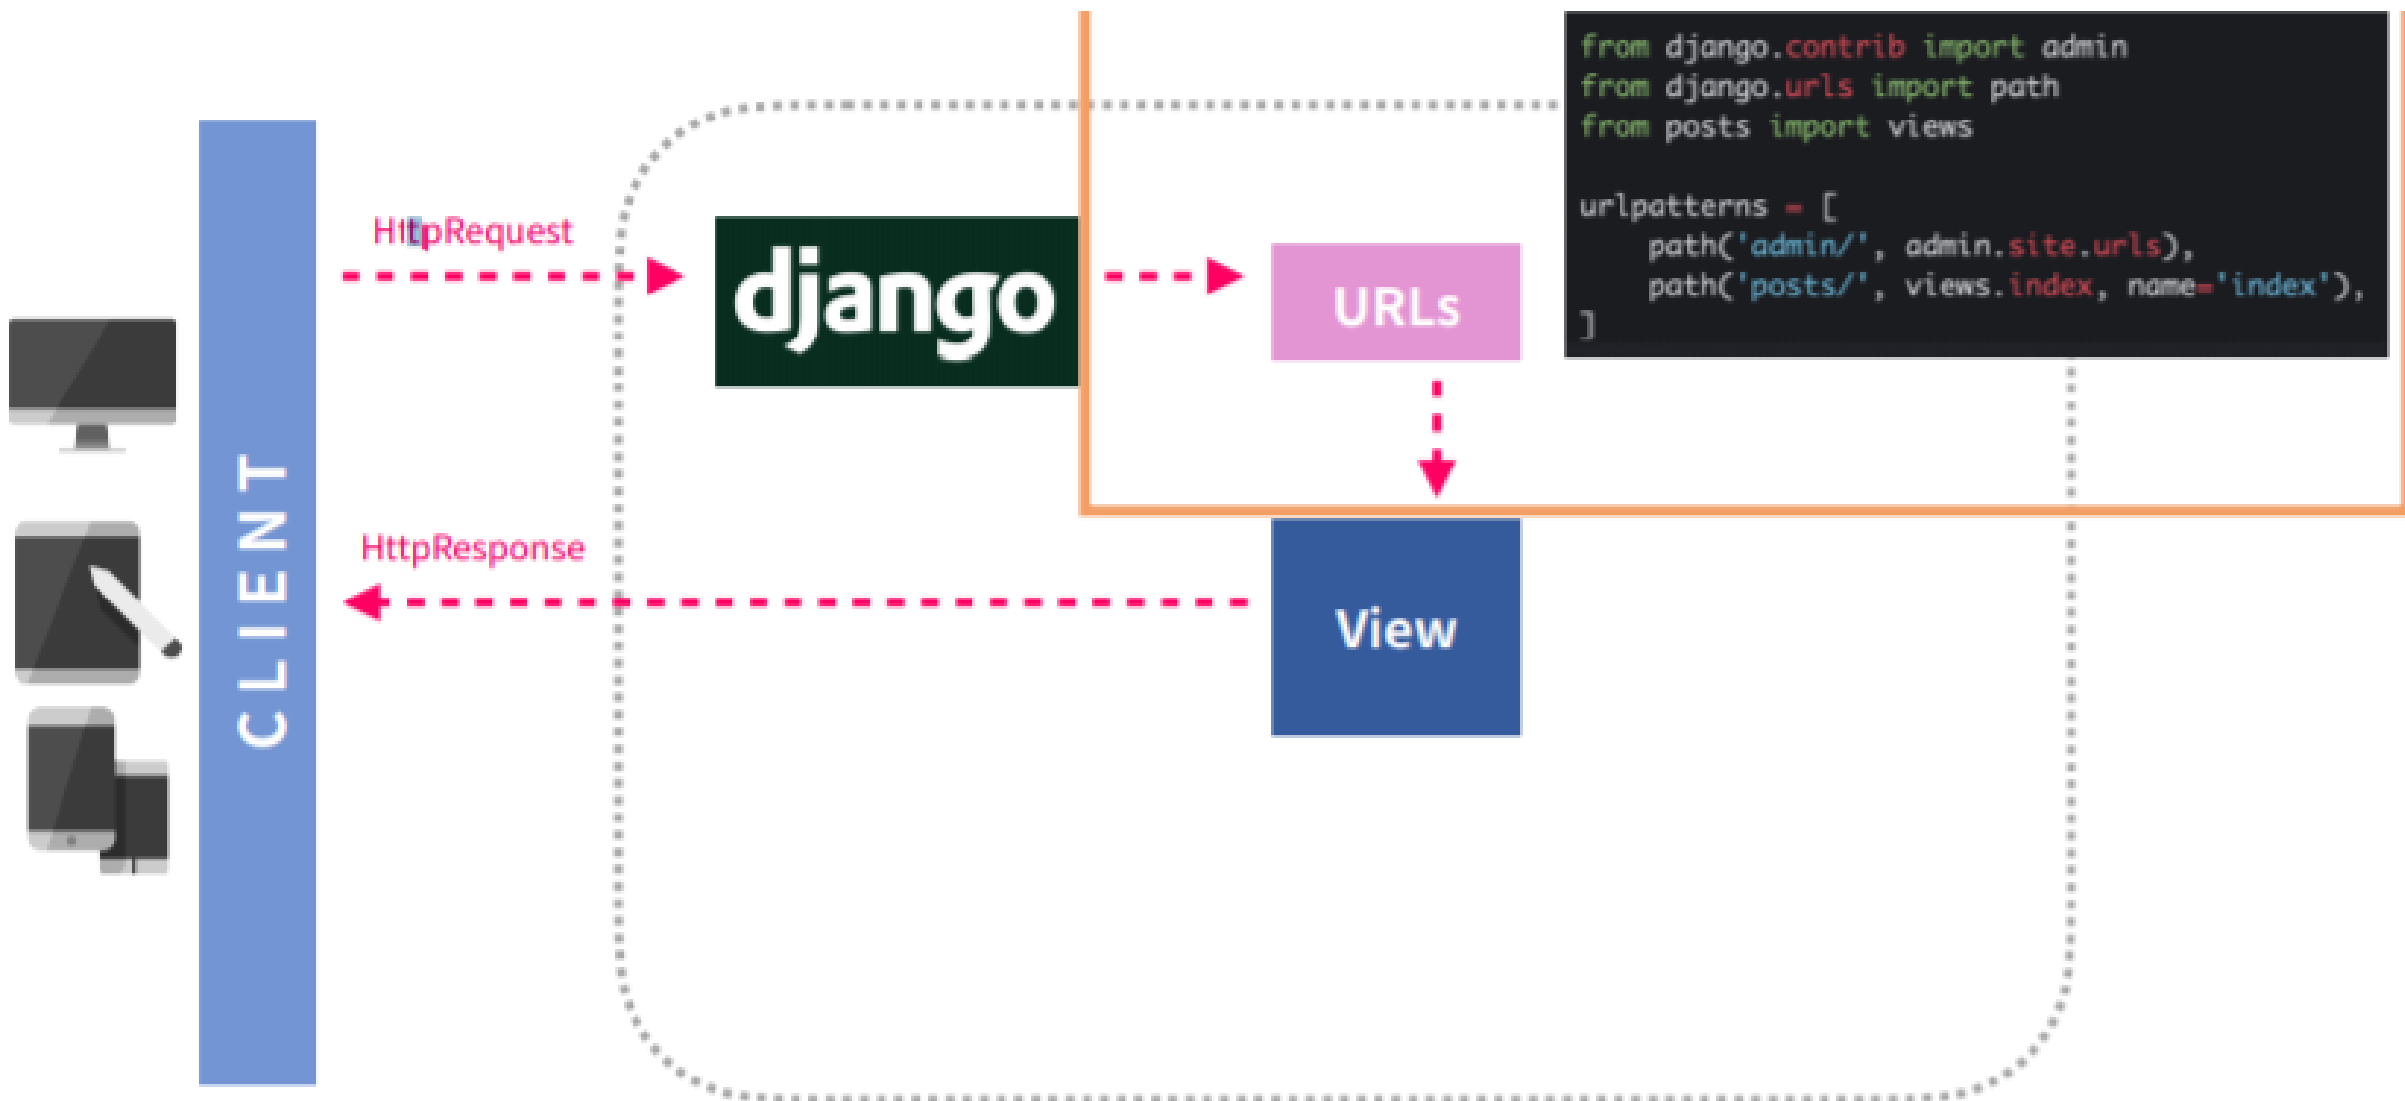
CLIENT

HttpRequest

django

URLs

from django.contrib import admin
from django.urls import path
from posts import views

urlpatterns = [
    path('admin/', admin.site.urls),
    path('posts/', views.index, name='index'),
]

HttpResponse

View